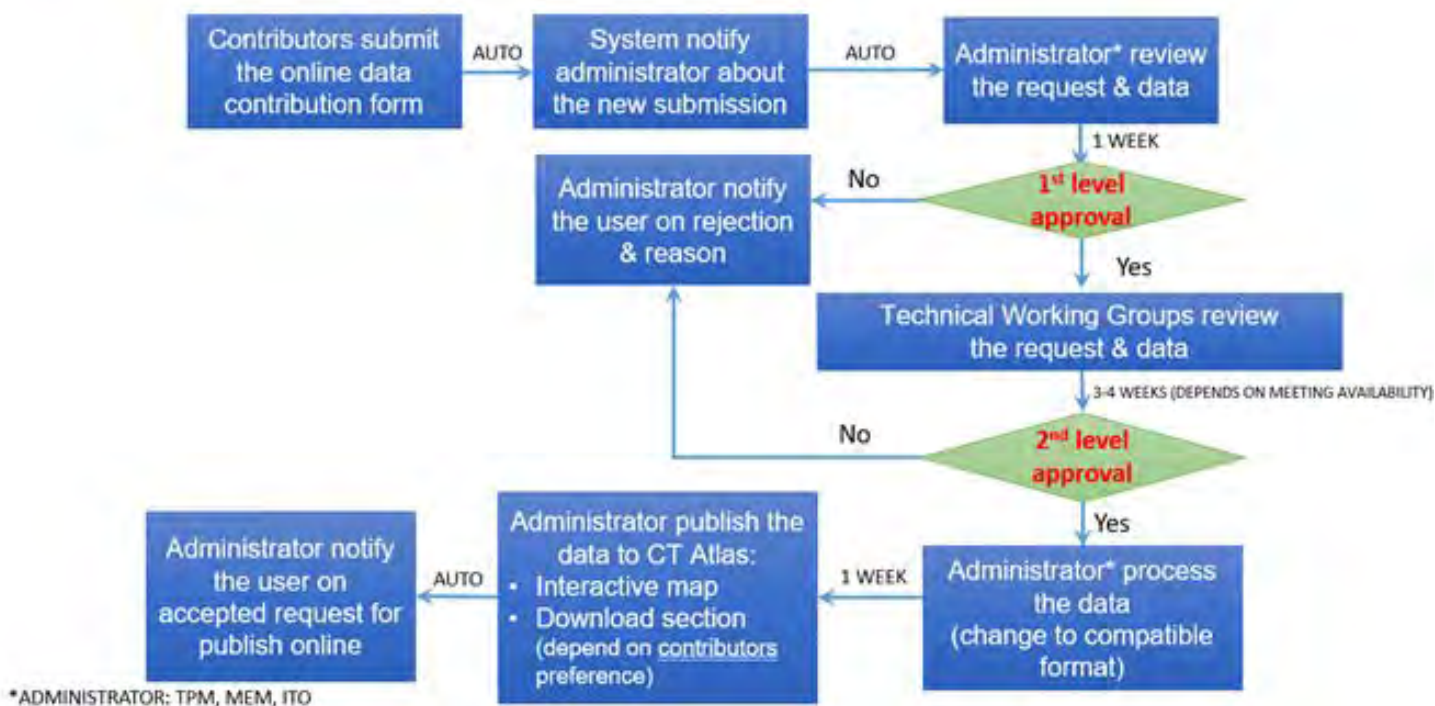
Contributors submit the online data contribution form

AUTO

System notify administrator about the new submission

AUTO

Administrator* review the request & data

1 WEEK

1st level approval

No

Administrator notify the user on rejection & reason

Yes

Technical Working Groups review the request & data

3-4 WEEKS (DEPENDS ON MEETING AVAILABILITY)

2nd level approval

No

Yes

Administrator* process the data (change to compatible format)

1 WEEK

Administrator publish the data to CT Atlas:
• Interactive map
• Download section (depend on contributors preference)

AUTO

Administrator notify the user on accepted request for publish online

*ADMINISTRATOR: TPM, MEM, ITO